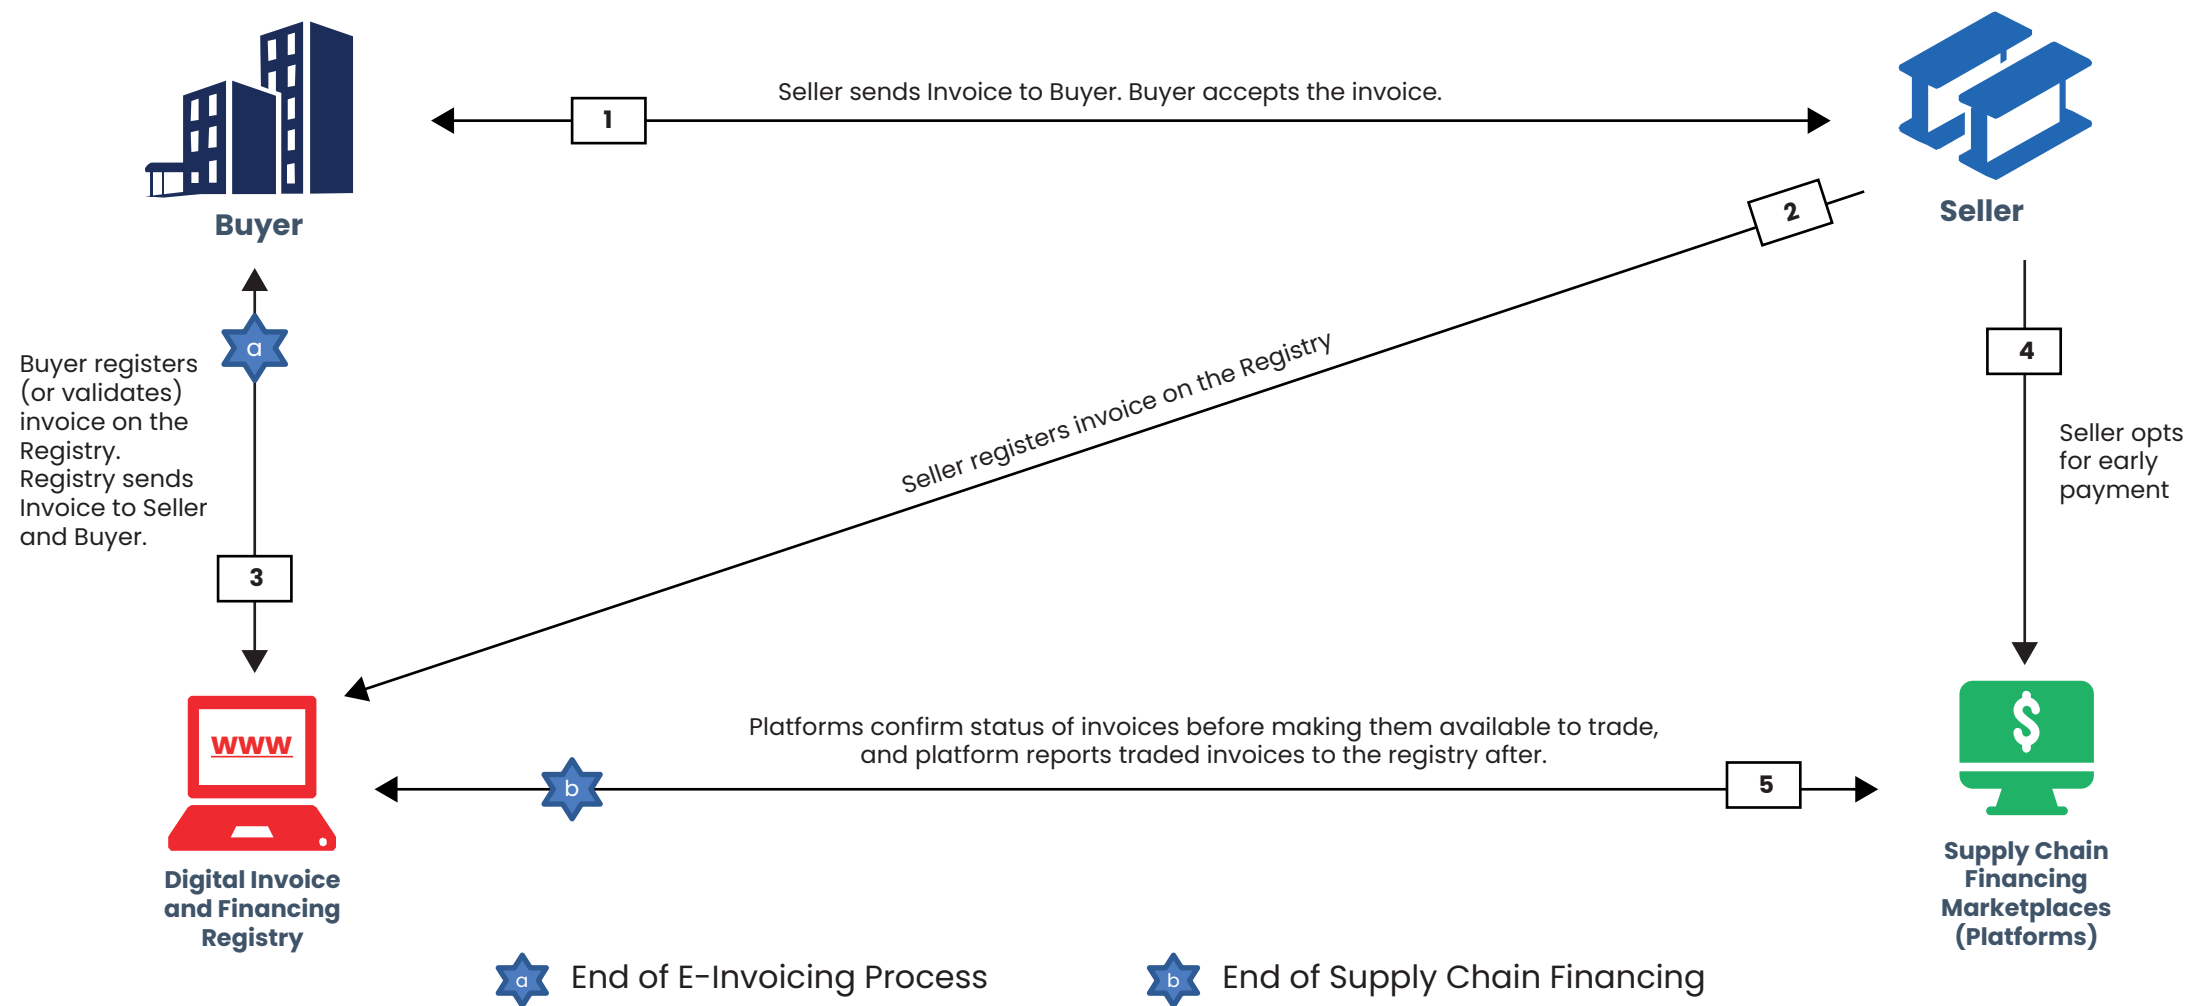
Buyer

1

Seller sends Invoice to Buyer. Buyer accepts the invoice.

Seller

2

Seller registers invoice on the Registry

a

Buyer registers (or validates) invoice on the Registry. Registry sends Invoice to Seller and Buyer.

3

4

Seller opts for early payment

www

Platforms confirm status of invoices before making them available to trade, and platform reports traded invoices to the registry after.

b

5

$

Digital Invoice and Financing Registry

Supply Chain Financing Marketplaces (Platforms)

a End of E-Invoicing Process

b End of Supply Chain Financing